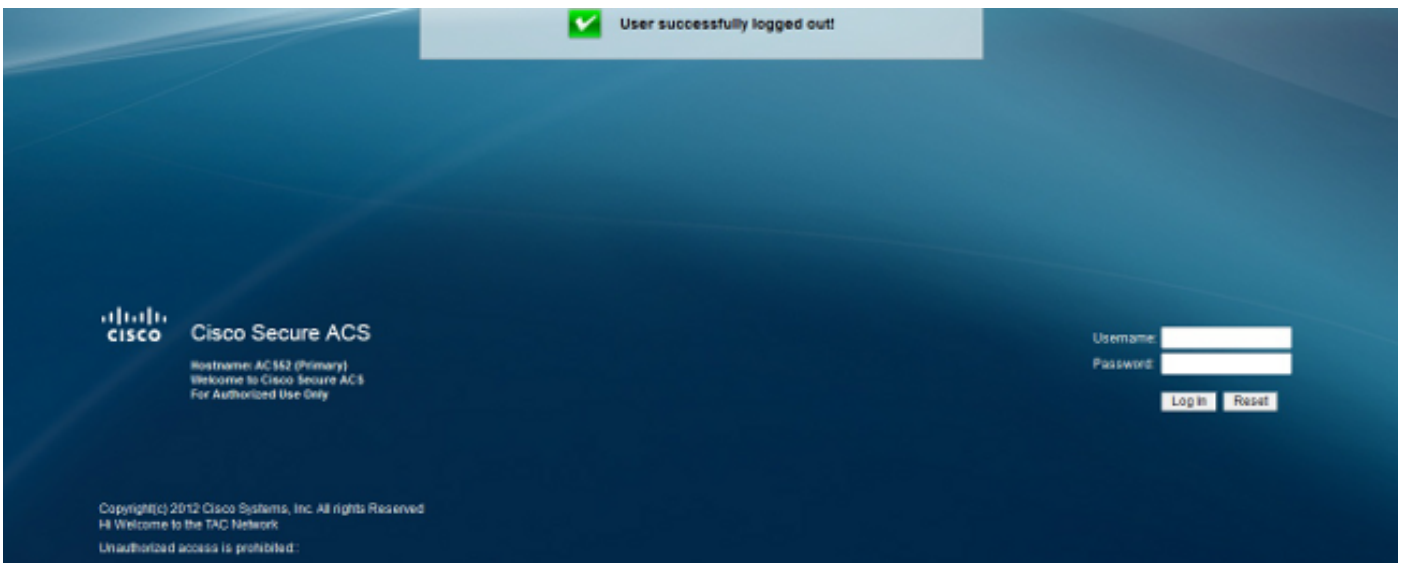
User successfully logged out!

cisco

Cisco Secure ACS

Hostname: ACS52 (Primary)
Welcome to Cisco Secure ACS
For Authorized Use Only

Username:
Password:

Log In Reset

Copyright(c) 2012 Cisco Systems, Inc. All rights Reserved
Hi Welcome to the TAC Network
Unauthorized access is prohibited::